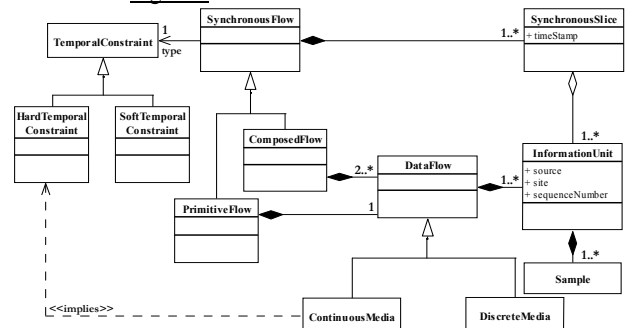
TemporalConstraint

1
type

SynchronousFlow

1..*

SynchronousSlice
+ timeStamp

HardTemporal Constraint

SoftTemporal Constraint

ComposedFlow

2..*

DataFlow

1..*

InformationUnit
+ source
+ site
+ sequenceNumber

PrimitiveFlow

1

1..*

Sample

<<implies>>

ContinuousMedia

DiscreteMedia